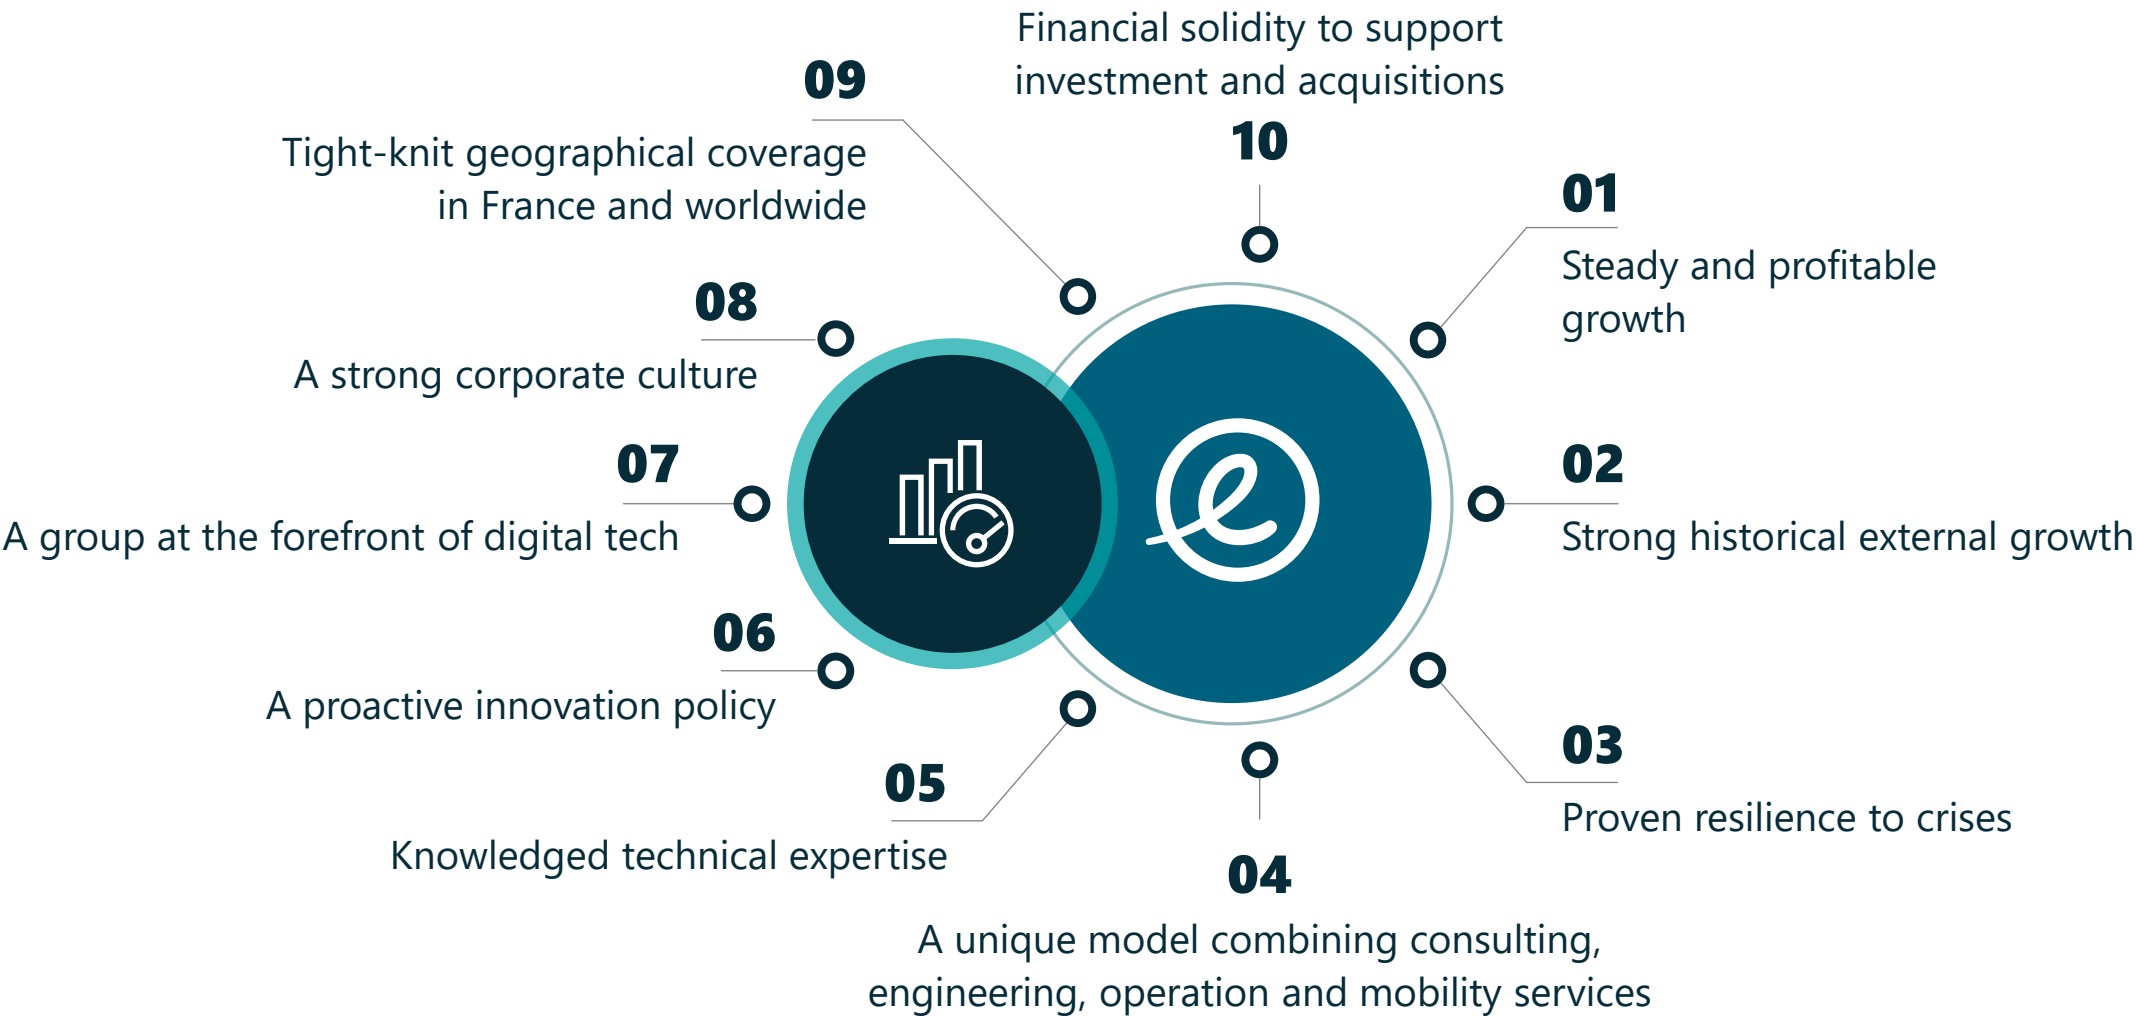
Financial solidity to support investment and acquisitions

10

09

Tight-knit geographical coverage in France and worldwide

01

Steady and profitable growth

08

A strong corporate culture

07

A group at the forefront of digital tech

02

Strong historical external growth

06

A proactive innovation policy

03

Proven resilience to crises

05

Knowledged technical expertise

04

A unique model combining consulting, engineering, operation and mobility services